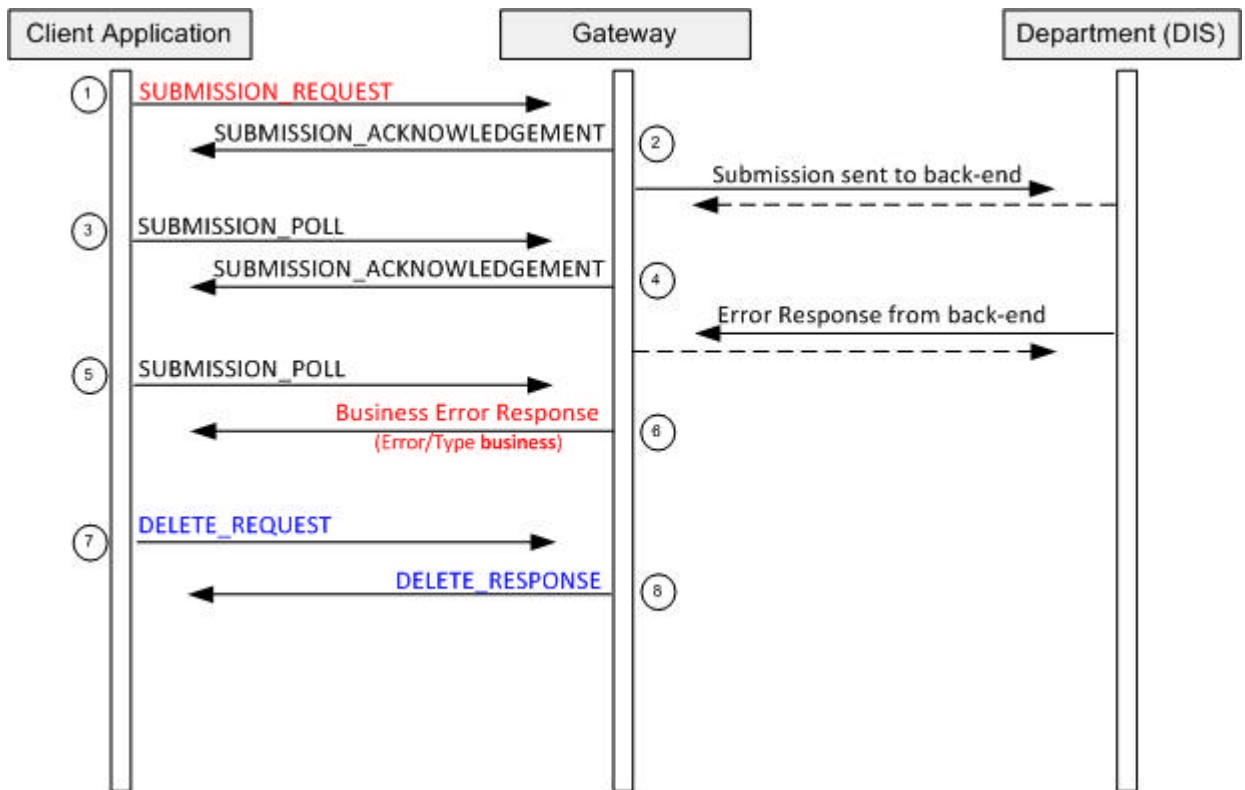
Client Application

Gateway

Department (DIS)

1 SUBMISSION_REQUEST

SUBMISSION_ACKNOWLEDGEMENT 2

Submission sent to back-end

3 SUBMISSION_POLL

SUBMISSION_ACKNOWLEDGEMENT 4

Error Response from back-end

5 SUBMISSION_POLL

Business Error Response (Error/Type **business**) 6

7 DELETE_REQUEST

DELETE_RESPONSE 8